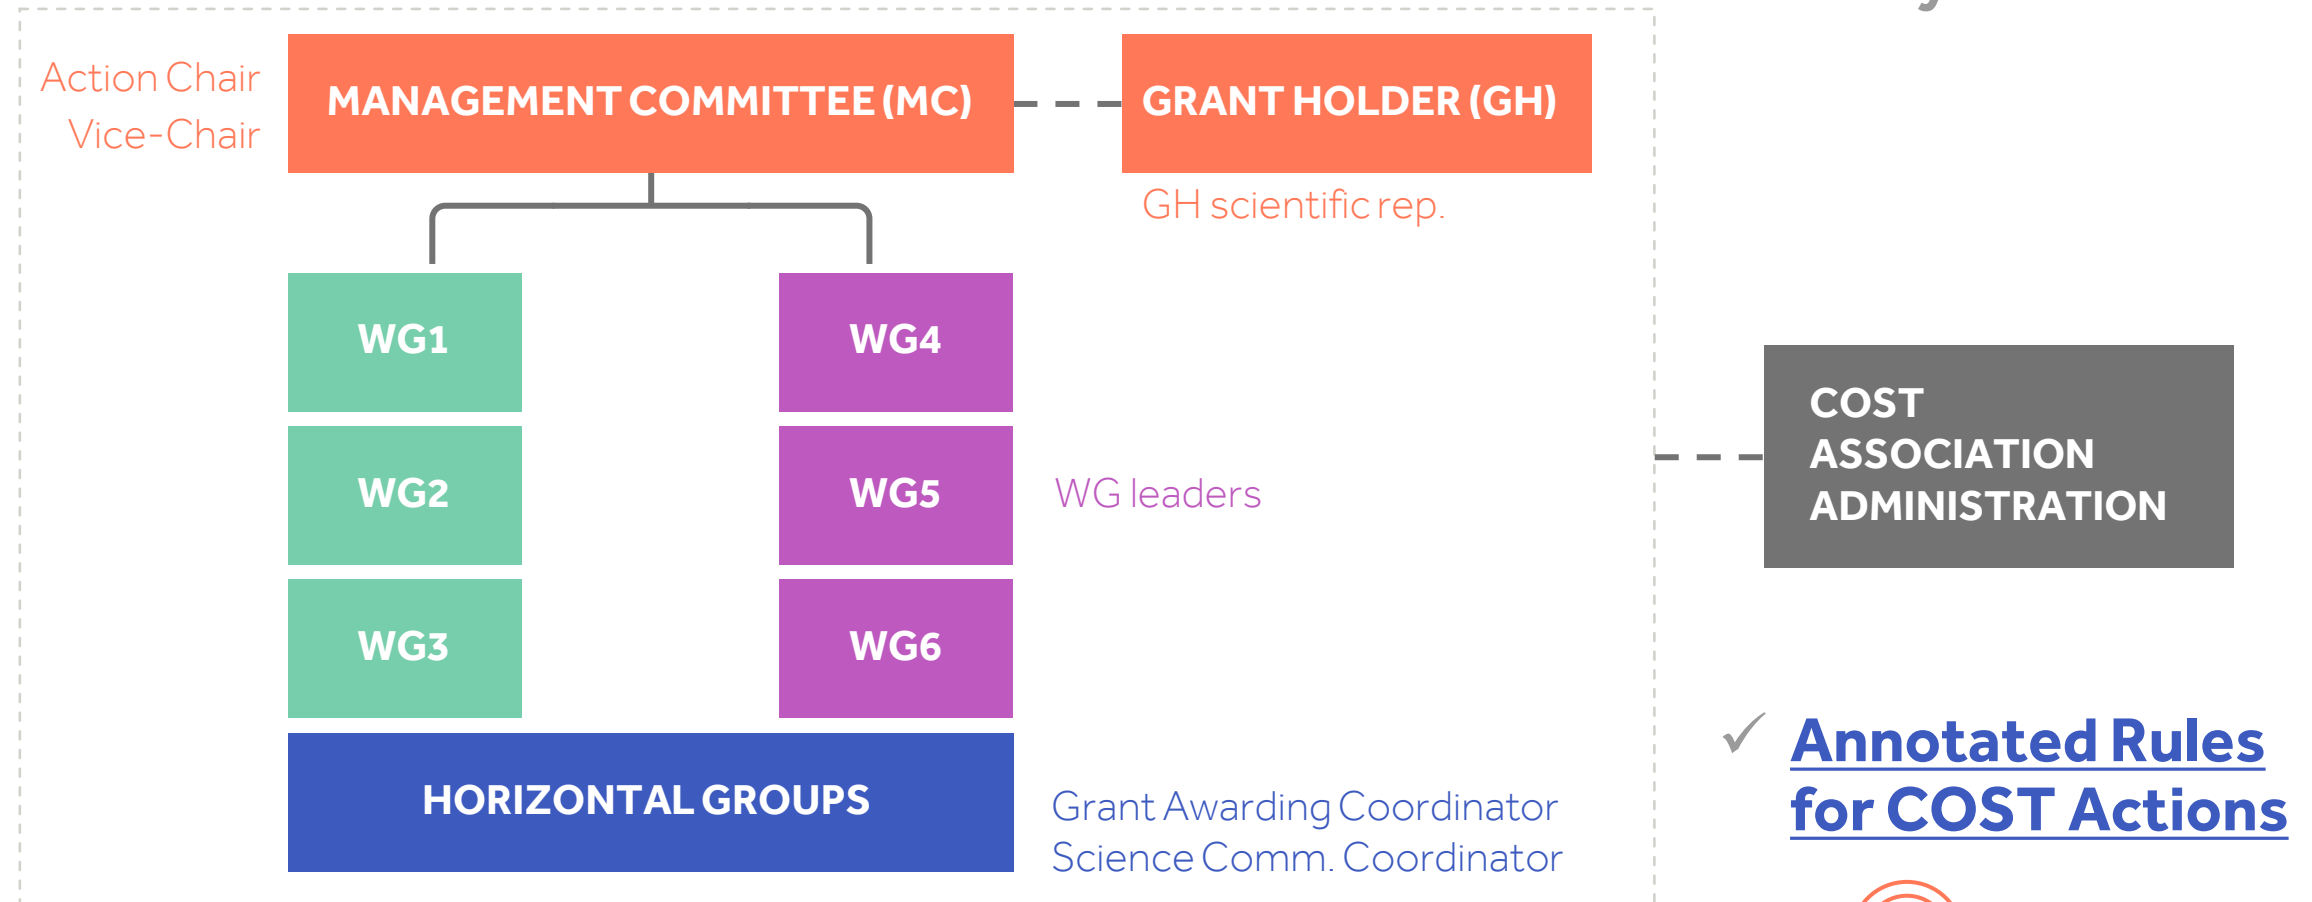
Action Chair
Vice-Chair

MANAGEMENT COMMITTEE (MC)

GRANT HOLDER (GH)

GH scientific rep.

WG1

WG4

WG2

WG5

WG leaders

WG3

WG6

HORIZONTAL GROUPS

Grant Awarding Coordinator
Science Comm. Coordinator

COST ASSOCIATION ADMINISTRATION

✓ Annotated Rules for COST Actions